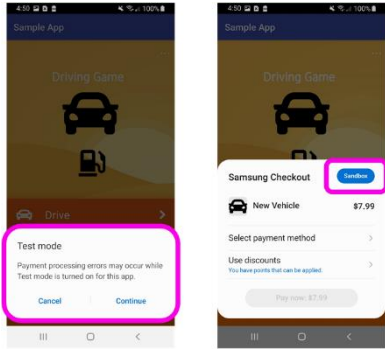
4:50 100%

Sample App

Driving Game

Drive

Test mode

Payment processing errors may occur while Test mode is turned on for this app.

Cancel

Continue

4:50 100%

Sample App

Driving Game

Samsung Checkout

Sandbox

New Vehicle

$7.99

Select payment method

Use discounts

You have points that can be applied.

Pay now: $7.99